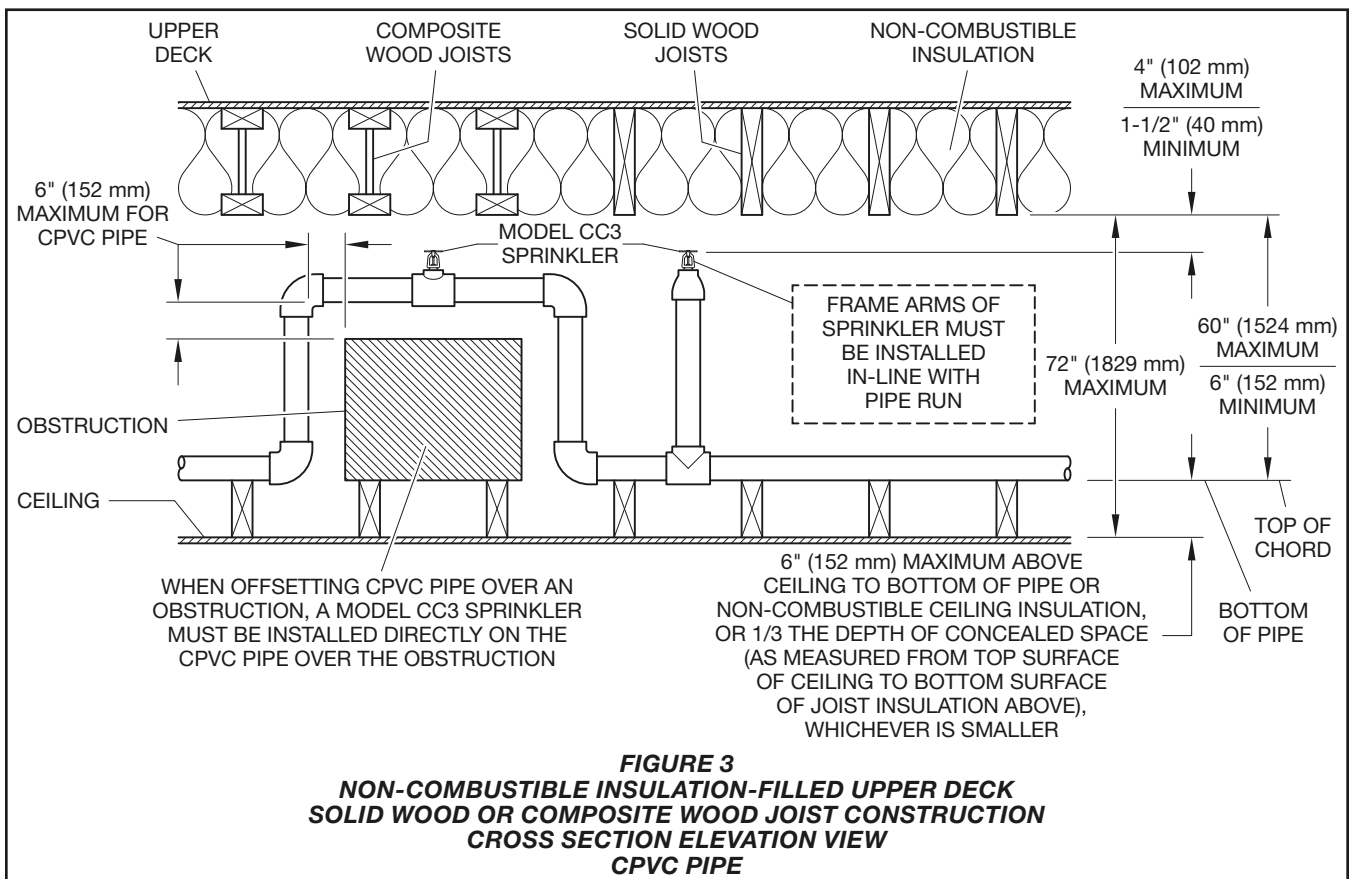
UPPER DECK

COMPOSITE WOOD JOISTS

SOLID WOOD JOISTS

NON-COMBUSTIBLE INSULATION

4" (102 mm) MAXIMUM
1-1/2" (40 mm) MINIMUM

6" (152 mm) MAXIMUM FOR CPVC PIPE

MODEL CC3 SPRINKLER

FRAME ARMS OF SPRINKLER MUST BE INSTALLED IN-LINE WITH PIPE RUN

72" (1829 mm) MAXIMUM

60" (1524 mm) MAXIMUM
6" (152 mm) MINIMUM

OBSTRUCTION

CEILING

TOP OF CHORD

WHEN OFFSETTING CPVC PIPE OVER AN OBSTRUCTION, A MODEL CC3 SPRINKLER MUST BE INSTALLED DIRECTLY ON THE CPVC PIPE OVER THE OBSTRUCTION

6" (152 mm) MAXIMUM ABOVE CEILING TO BOTTOM OF PIPE OR NON-COMBUSTIBLE CEILING INSULATION, OR 1/3 THE DEPTH OF CONCEALED SPACE (AS MEASURED FROM TOP SURFACE OF CEILING TO BOTTOM SURFACE OF JOIST INSULATION ABOVE), WHICHEVER IS SMALLER

BOTTOM OF PIPE

FIGURE 3
NON-COMBUSTIBLE INSULATION-FILLED UPPER DECK
SOLID WOOD OR COMPOSITE WOOD JOIST CONSTRUCTION
CROSS SECTION ELEVATION VIEW
CPVC PIPE